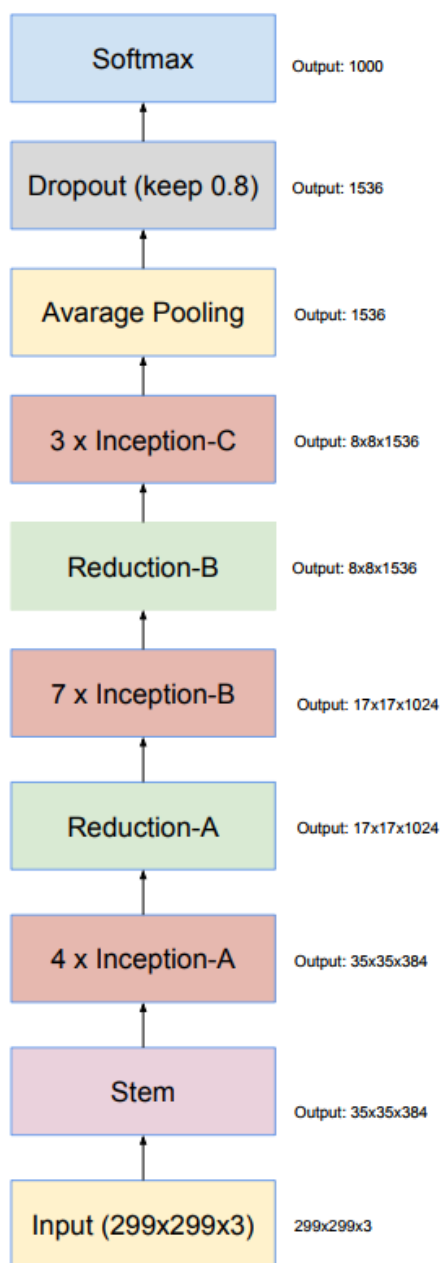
Softmax

Output: 1000

Dropout (keep 0.8)

Output: 1536

Avarage Pooling

Output: 1536

3 x Inception-C

Output: 8x8x1536

Reduction-B

Output: 8x8x1536

7 x Inception-B

Output: 17x17x1024

Reduction-A

Output: 17x17x1024

4 x Inception-A

Output: 35x35x384

Stem

Output: 35x35x384

Input (299x299x3)

299x299x3